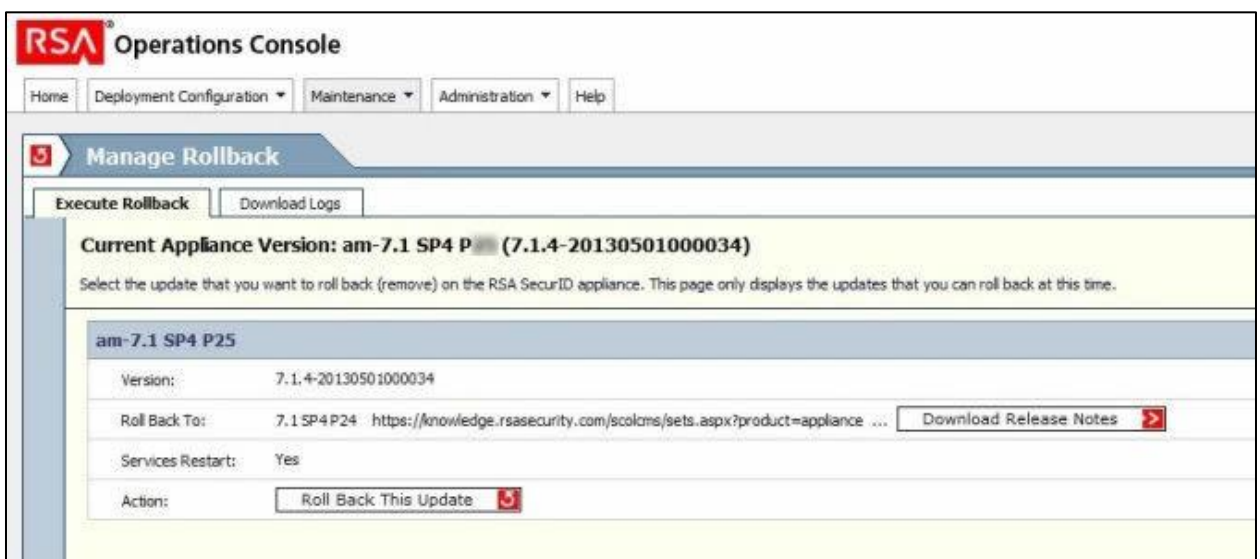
RSA Operations Console

Home | Deployment Configuration ▼ | Maintenance ▼ | Administration ▼ | Help

Manage Rollback

Execute Rollback | Download Logs

Current Appliance Version: am-7.1 SP4 P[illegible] (7.1.4-20130501000034)

Select the update that you want to roll back (remove) on the RSA SecurID appliance. This page only displays the updates that you can roll back at this time.

am-7.1 SP4 P25

| | |
|---|---|
| Version: | 7.1.4-20130501000034 |
| Roll Back To: | 7.1 SP4 P24 https://knowledge.rsasecurity.com/scolcms/sets.aspx?product=appliance ... Download Release Notes |
| Services Restart: | Yes |
| Action: | Roll Back This Update |